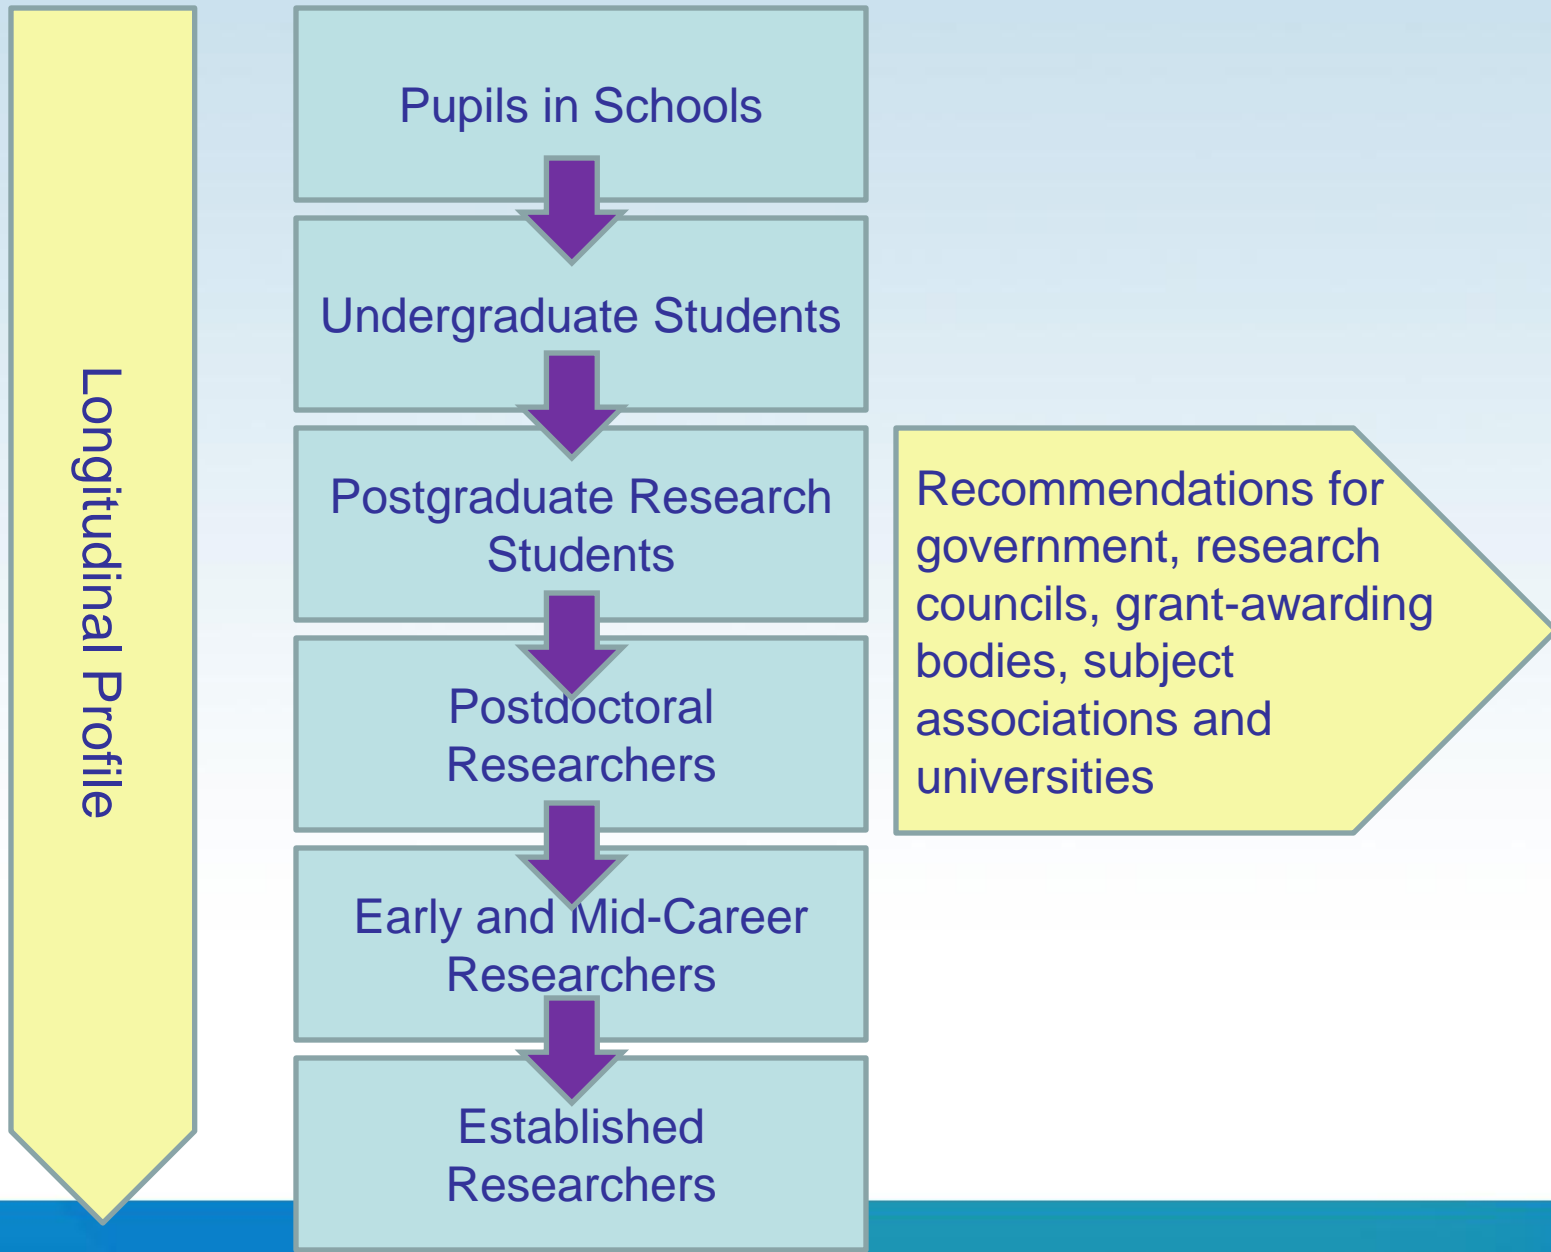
Longitudinal Profile

Pupils in Schools

Undergraduate Students

Postgraduate Research Students

Postdoctoral Researchers

Early and Mid-Career Researchers

Established Researchers

Recommendations for government, research councils, grant-awarding bodies, subject associations and universities